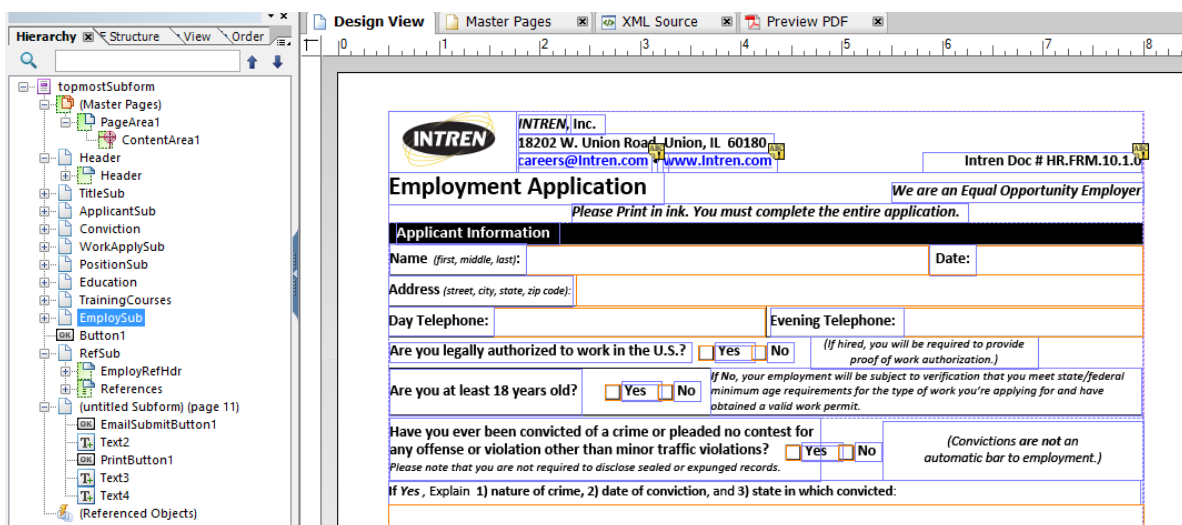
Hierarchy Structure View Order

topmostSubform
(Master Pages)
PageArea1
ContentArea1
Header
Header
TitleSub
ApplicantSub
Conviction
WorkApplySub
PositionSub
Education
TrainingCourses
EmploySub
Button1
RefSub
EmployRefHdr
References
(untitled Subform) (page 11)
EmailSubmitButton1
Text2
PrintButton1
Text3
Text4
(Referenced Objects)

Design View | Master Pages | XML Source | Preview PDF

0 1 2 3 4 5 6 7 8

INTREN

INTREN, Inc.
18202 W. Union Road, Union, IL 60180
careers@Intren.com www.Intren.com
Intren Doc # HR.FRM.10.1.0

Employment Application
We are an Equal Opportunity Employer
Please Print in ink. You must complete the entire application.

Applicant Information

Name (first, middle, last):
Date:
Address (street, city, state, zip code):
Day Telephone:
Evening Telephone:
Are you legally authorized to work in the U.S.? Yes No
(If hired, you will be required to provide proof of work authorization.)
Are you at least 18 years old? Yes No
If No, your employment will be subject to verification that you meet state/federal minimum age requirements for the type of work you're applying for and have obtained a valid work permit.
Have you ever been convicted of a crime or pleaded no contest for any offense or violation other than minor traffic violations? Yes No
Please note that you are not required to disclose sealed or expunged records.
(Convictions are not an automatic bar to employment.)
If Yes , Explain 1) nature of crime, 2) date of conviction, and 3) state in which convicted: